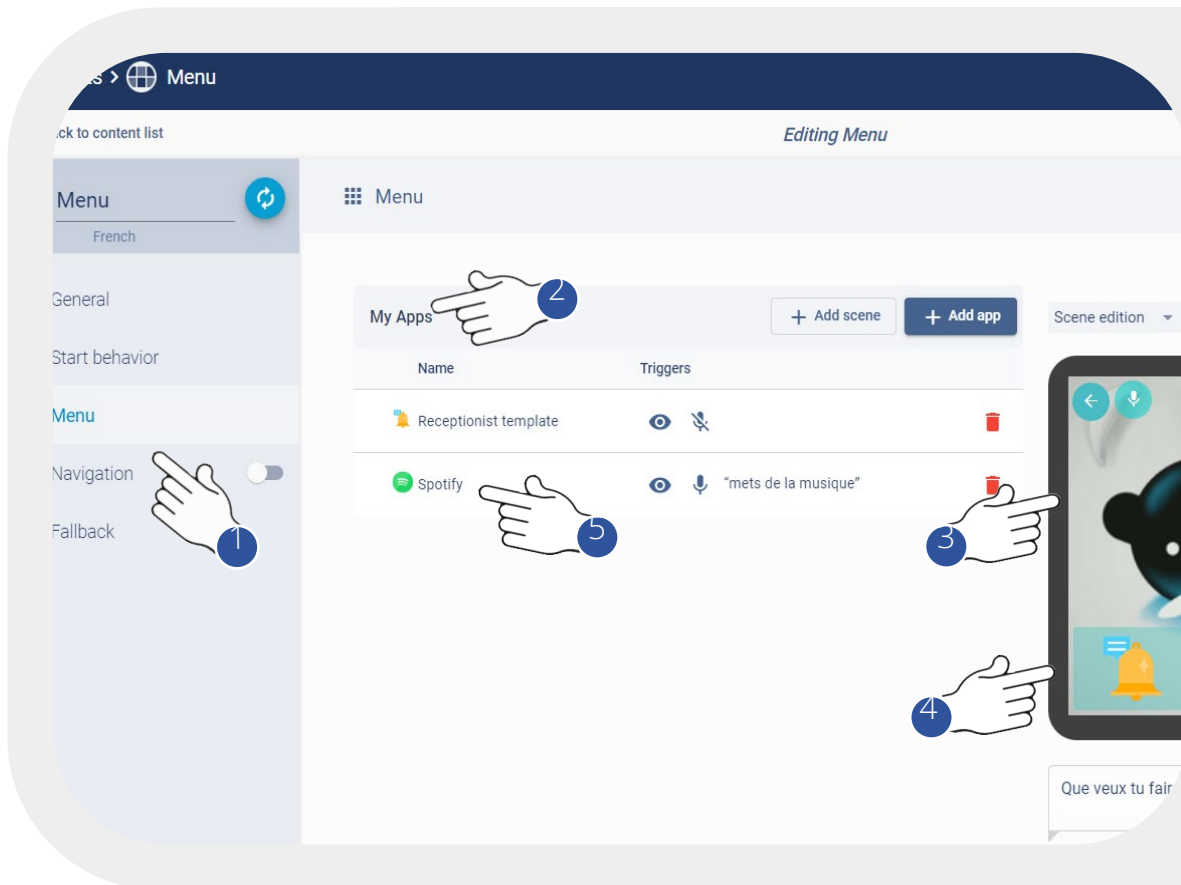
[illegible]s > Menu

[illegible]ck to content list

Editing Menu

Menu

French

General

Start behavior

Menu

Navigation

Fallback

Menu

My Apps

+ Add scene

+ Add app

Name

Triggers

Receptionist template

Spotify

"mets de la musique"

Scene edition

Que veux tu fair

1

2

3

4

5